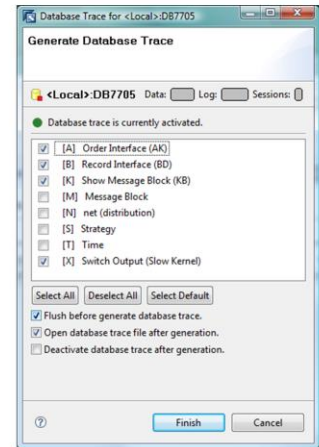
Database Trace for <Local>:DB7705

Generate Database Trace

<Local>:DB7705 Data: Log: Sessions:

Database trace is currently activated.

[A] Order Interface (AK)
[B] Record Interface (BD)
[K] Show Message Block (KB)
[M] Message Block
[N] net (distribution)
[S] Strategy
[T] Time
[X] Switch Output (Slow Kernel)

Select All Deselect All Select Default

Flush before generate database trace.
Open database trace file after generation.
Deactivate database trace after generation.

Finish Cancel